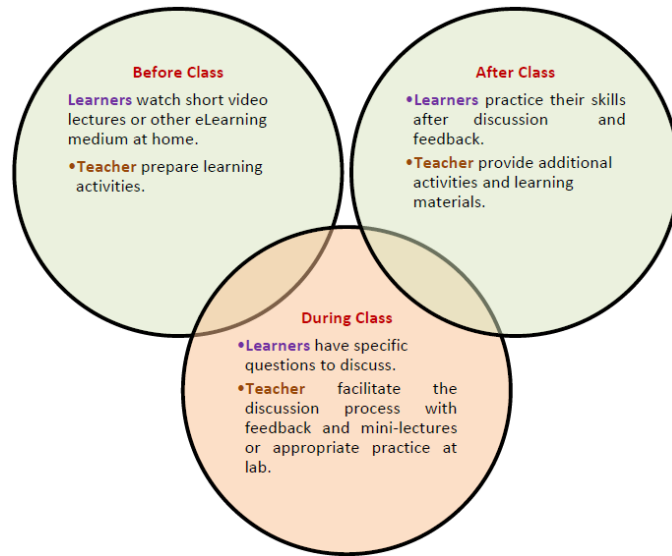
Before Class

Learners watch short video lectures or other eLearning medium at home.

•Teacher prepare learning activities.

After Class

•Learners practice their skills after discussion and feedback.

•Teacher provide additional activities and learning materials.

During Class

•Learners have specific questions to discuss.

•Teacher facilitate the discussion process with feedback and mini-lectures or appropriate practice at lab.